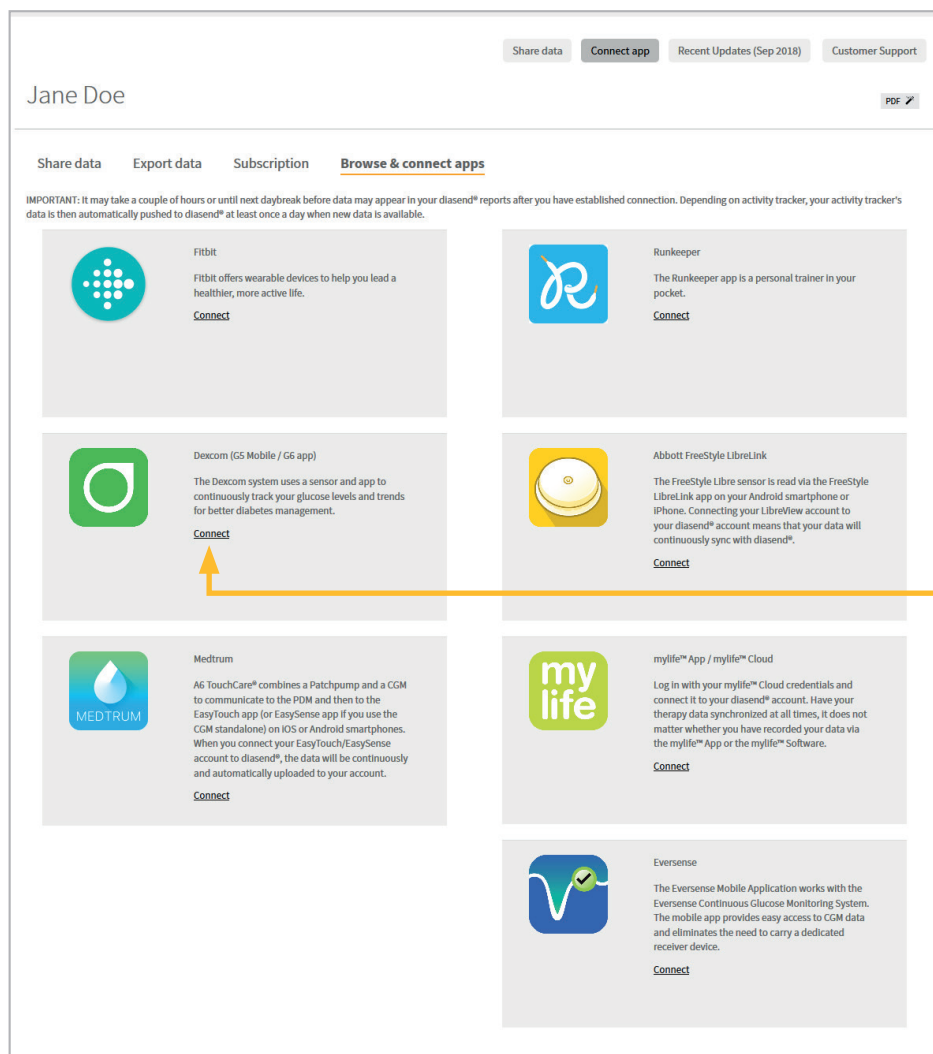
Share data | Connect app | Recent Updates (Sep 2018) | Customer Support

Jane Doe

PDF

Share data | Export data | Subscription | Browse & connect apps

IMPORTANT: It may take a couple of hours or until next daybreak before data may appear in your diasend® reports after you have established connection. Depending on activity tracker, your activity tracker's data is then automatically pushed to diasend® at least once a day when new data is available.

Fitbit
Fitbit offers wearable devices to help you lead a healthier, more active life.
Connect

Runkeeper
The Runkeeper app is a personal trainer in your pocket.
Connect

Dexcom (G5 Mobile / G6 app)
The Dexcom system uses a sensor and app to continuously track your glucose levels and trends for better diabetes management.
Connect

Abbott FreeStyle LibreLink
The FreeStyle Libre sensor is read via the FreeStyle LibreLink app on your Android smartphone or iPhone. Connecting your LibreView account to your diasend® account means that your data will continuously sync with diasend®.
Connect

MEDTRUM
Medtrum
A6 TouchCare® combines a Patchpump and a CGM to communicate to the PDM and then to the EasyTouch app (or EasySense app if you use the CGM standalone) on iOS or Android smartphones. When you connect your EasyTouch/EasySense account to diasend®, the data will be continuously and automatically uploaded to your account.
Connect

my life
mylife™ App / mylife™ Cloud
Log in with your mylife™ Cloud credentials and connect it to your diasend® account. Have your therapy data synchronized at all times, it does not matter whether you have recorded your data via the mylife™ App or the mylife™ Software.
Connect

Eversense
The Eversense Mobile Application works with the Eversense Continuous Glucose Monitoring System. The mobile app provides easy access to CGM data and eliminates the need to carry a dedicated receiver device.
Connect